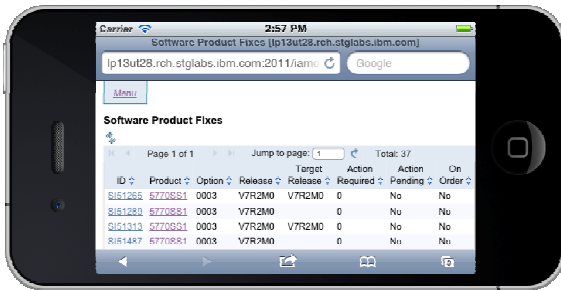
Carrier 2:57 PM

Software Product Fixes [lp13ut28.rch.stglabs.ibm.com]

lp13ut28.rch.stglabs.ibm.com:2011/iamo

Google

Menu

Software Product Fixes

Page 1 of 1 Jump to page: 1 Total: 37

| ID | Product | Option | Release | Target Release | Action Required | Action Pending | On Order |
|---|---|---|---|---|---|---|---|
| SI51265 | 5770SS1 | 0003 | V7R2M0 | V7R2M0 | 0 | No | No |
| SI51280 | 5770SS1 | 0003 | V7R2M0 | | 0 | No | No |
| SI51313 | 5770SS1 | 0003 | V7R2M0 | V7R2M0 | 0 | No | No |
| SI51487 | 5770SS1 | 0003 | V7R2M0 | | 0 | No | No |